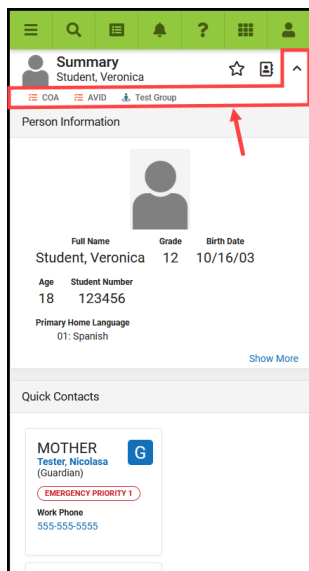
Summary
Student, Veronica

COA AVID Test Group

Person Information

Full Name
Student, Veronica

Grade
12

Birth Date
10/16/03

Age
18

Student Number
123456

Primary Home Language
01: Spanish

Show More

Quick Contacts

MOTHER
G
Tester, Nicolasa
(Guardian)

EMERGENCY PRIORITY 1

Work Phone
555-555-5555